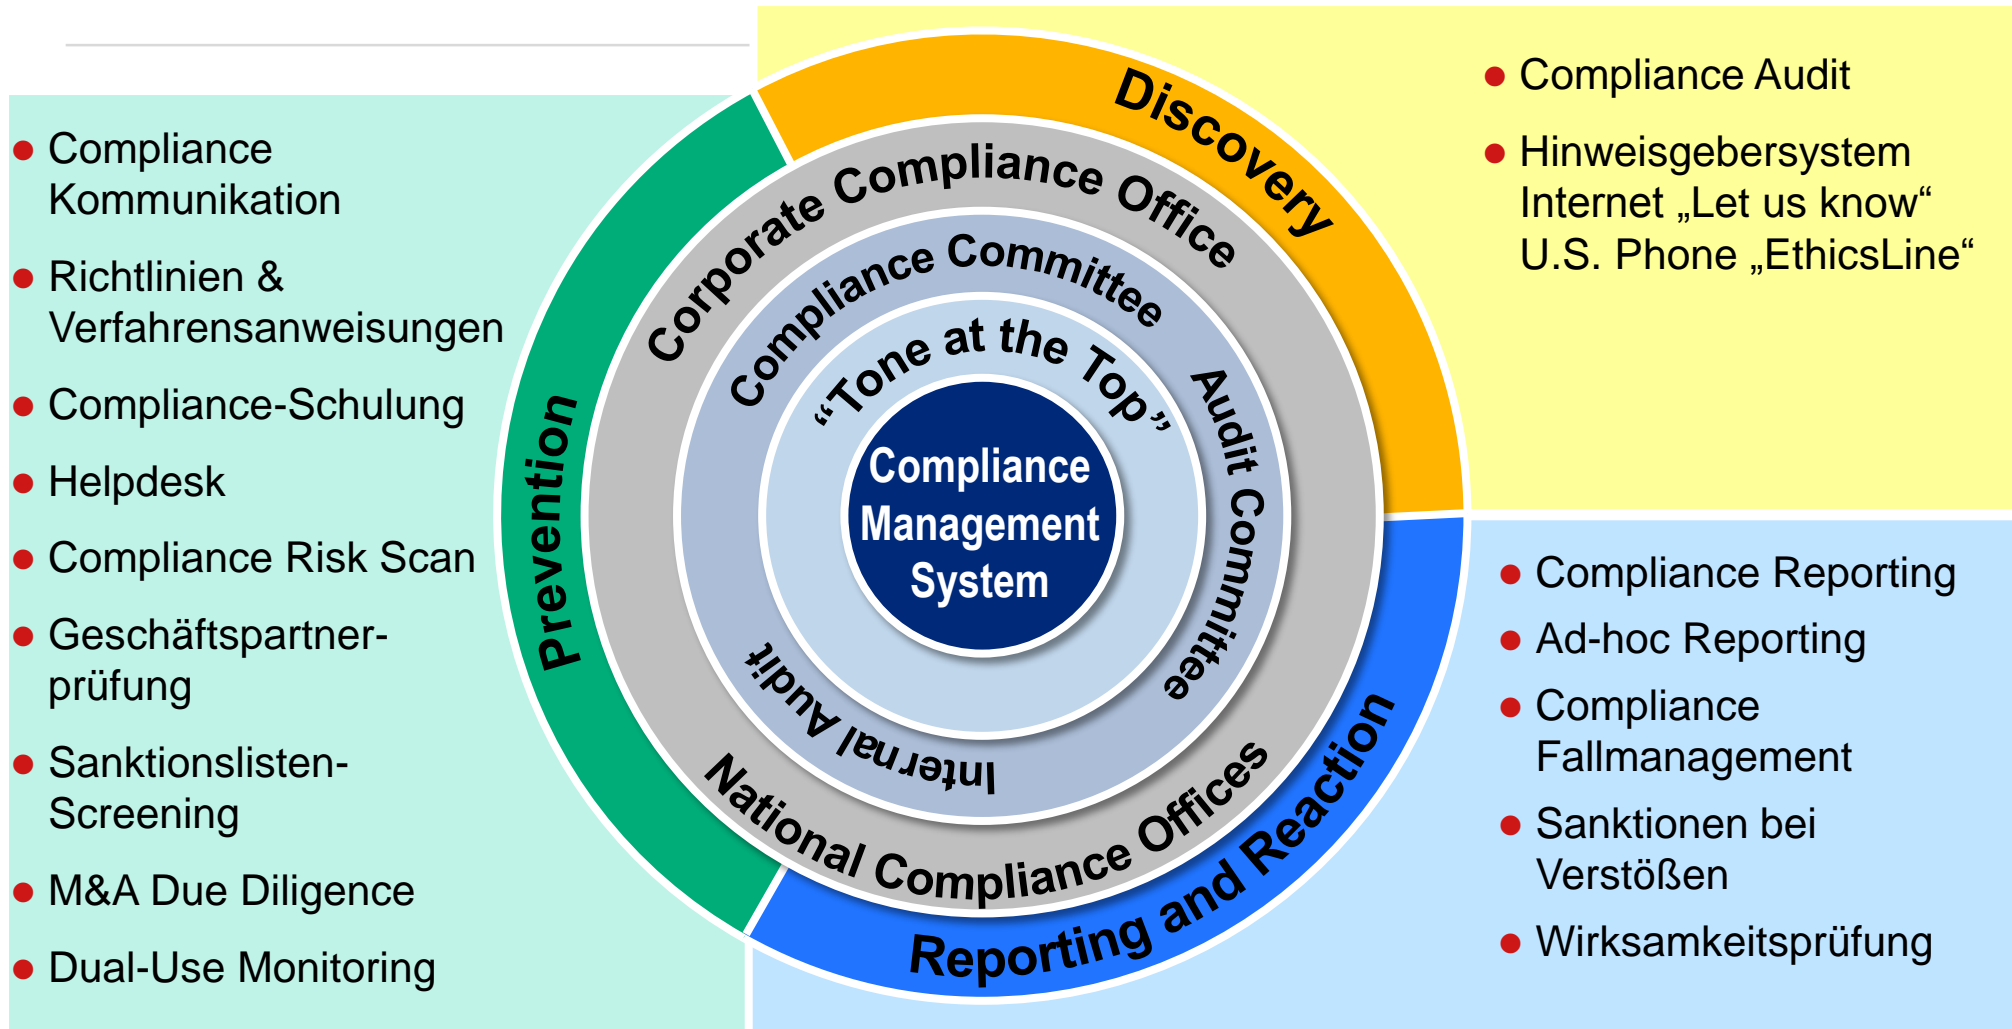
- Compliance Kommunikation
- Richtlinien & Verfahrensanweisungen
- Compliance-Schulung
- Helpdesk
- Compliance Risk Scan
- Geschäftspartnerprüfung
- Sanktionslisten-Screening
- M&A Due Diligence
- Dual-Use Monitoring

- Compliance Audit
- Hinweisgebersystem
Internet „Let us know“
U.S. Phone „EthicsLine“

- Compliance Reporting
- Ad-hoc Reporting
- Compliance Fallmanagement
- Sanktionen bei Verstößen
- Wirksamkeitsprüfung

Discovery

Prevention

Reporting and Reaction

Corporate Compliance Office

National Compliance Offices

Compliance Committee

Audit Committee

Internal Audit

“Tone at the Top”

Compliance Management System